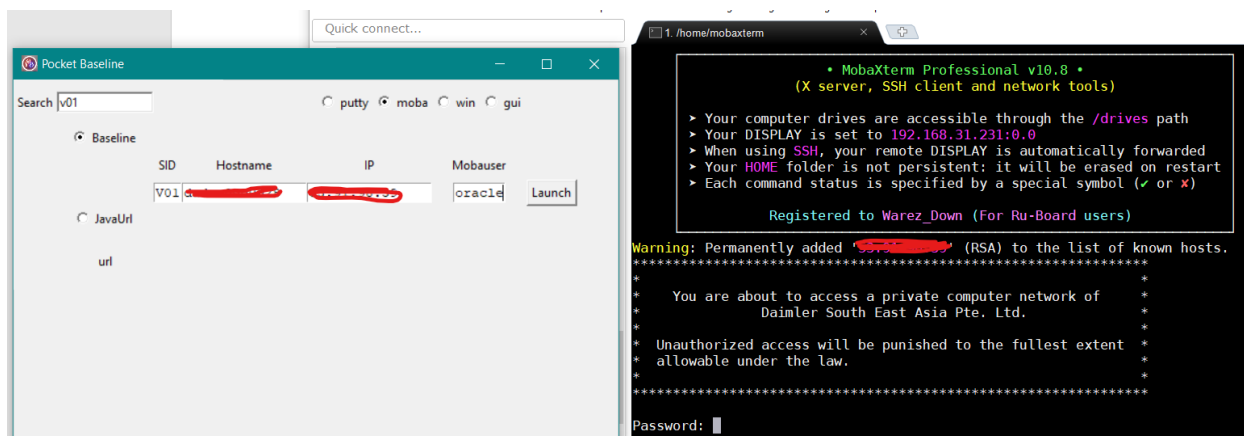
Quick connect...

1. /home/mobaxterm

Pocket Baseline

Search v01

putty moba win gui

Baseline

| SID | Hostname | IP | Mobauser |
|---|---|---|---|
| V01 | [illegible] | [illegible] | oracle |

Launch

JavaUrl

url

• MobaXterm Professional v10.8 •
(X server, SSH client and network tools)

➤ Your computer drives are accessible through the /drives path
➤ Your DISPLAY is set to 192.168.31.231:0.0
➤ When using SSH, your remote DISPLAY is automatically forwarded
➤ Your HOME folder is not persistent: it will be erased on restart
➤ Each command status is specified by a special symbol (✔ or ✘)

Registered to Warez_Down (For Ru-Board users)

Warning: Permanently added '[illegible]' (RSA) to the list of known hosts.
************************************************************
*                                                          *
*    You are about to access a private computer network of     *
*              Daimler South East Asia Pte. Ltd.              *
*                                                          *
*  Unauthorized access will be punished to the fullest extent  *
*  allowable under the law.                                  *
*                                                          *
************************************************************

Password: